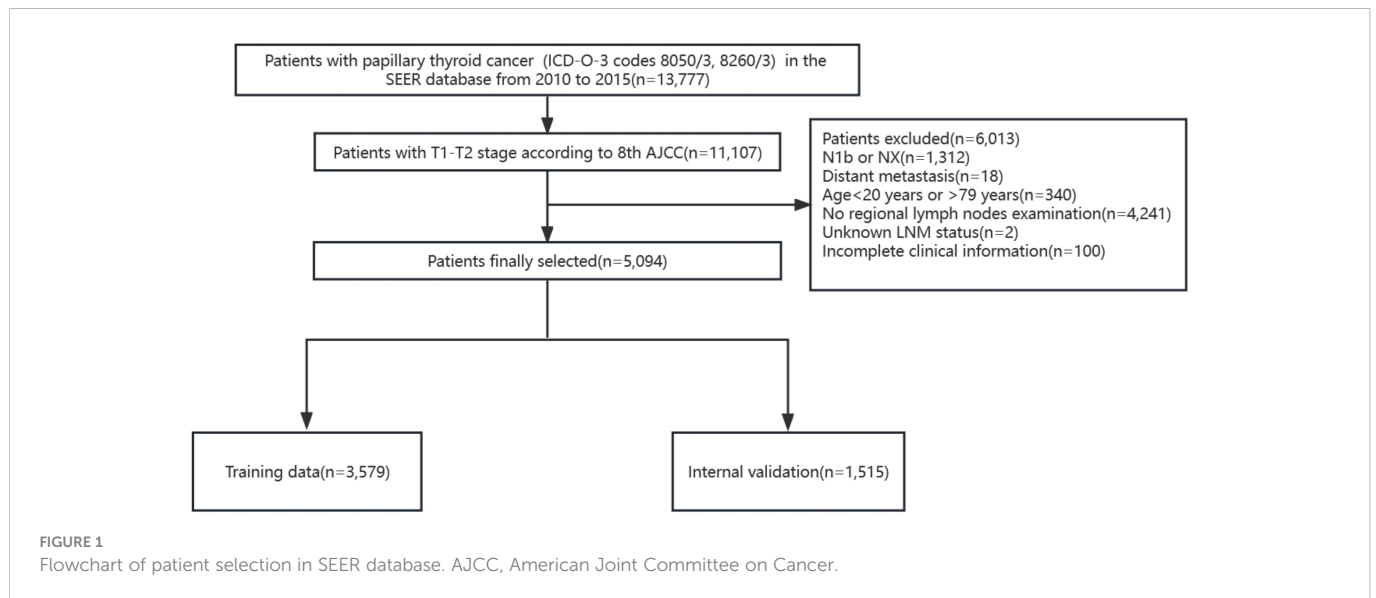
Patients with papillary thyroid cancer (ICD-O-3 codes 8050/3, 8260/3) in the SEER database from 2010 to 2015(n=13,777)

Patients with T1-T2 stage according to 8th AJCC(n=11,107)

Patients excluded(n=6,013)
N1b or NX(n=1,312)
Distant metastasis(n=18)
Age<20 years or >79 years(n=340)
No regional lymph nodes examination(n=4,241)
Unknown LNM status(n=2)
Incomplete clinical information(n=100)

Patients finally selected(n=5,094)

Training data(n=3,579)

Internal validation(n=1,515)

FIGURE 1
Flowchart of patient selection in SEER database. AJCC, American Joint Committee on Cancer.